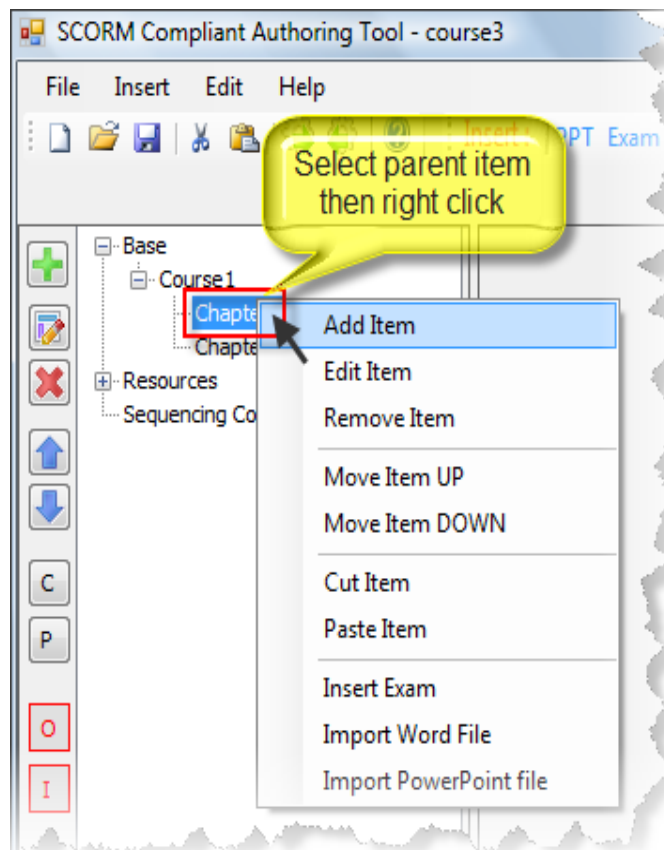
SCORM Compliant Authoring Tool - course3

File Insert Edit Help

Insert PPT Exam

Select parent item then right click

Base
Course1
Chapte
Chapte
Resources
Sequencing Co

C
P
O
I

Add Item
Edit Item
Remove Item
Move Item UP
Move Item DOWN
Cut Item
Paste Item
Insert Exam
Import Word File
Import PowerPoint file